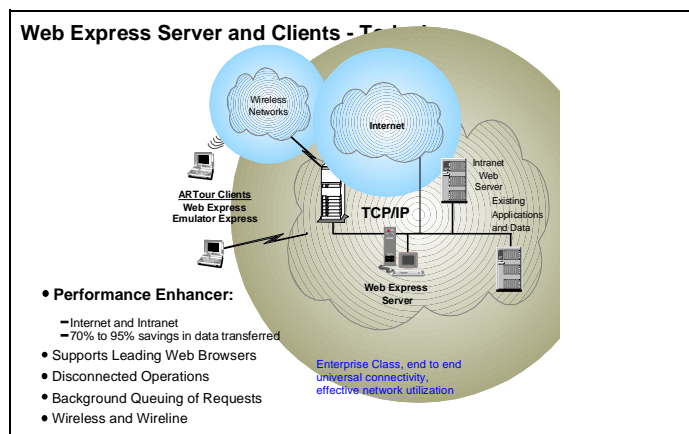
Web Express Server and Clients - Tod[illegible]

Wireless Networks

Internet

ARTour Clients
Web Express
Emulator Express

Intranet Web Server

TCP/IP

Existing Applications and Data

Web Express Server

• Performance Enhancer:

– Internet and Intranet
– 70% to 95% savings in data transferred

• Supports Leading Web Browsers
• Disconnected Operations
• Background Queuing of Requests
• Wireless and Wireline

Enterprise Class, end to end universal connectivity, effective network utilization